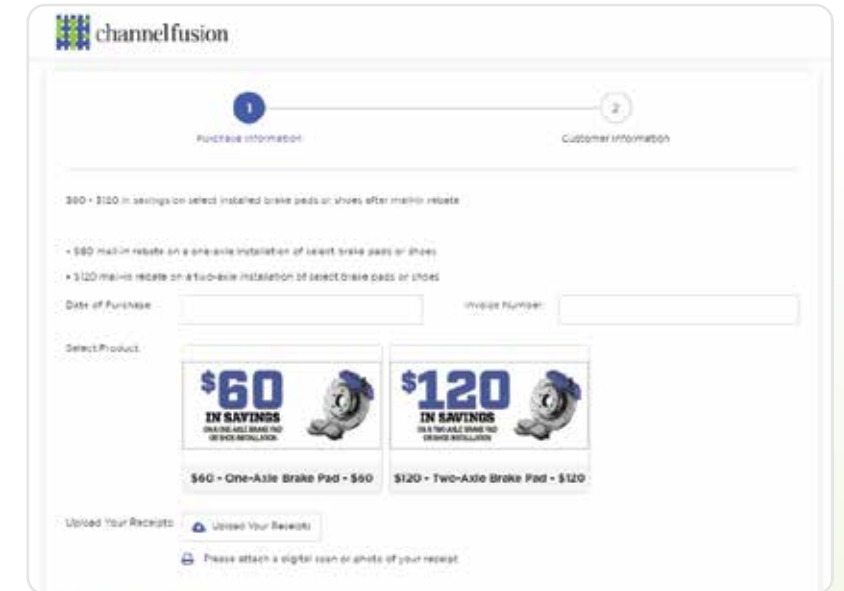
channelfusion

1

Purchase Information

2

Customer Information

$60 - $120 in savings on select installed brake pads or shoes after mail-in rebate

• $60 mail-in rebate on a one-axle installation of select brake pads or shoes

• $120 mail-in rebate on a two-axle installation of select brake pads or shoes

Date of Purchase

Invoice Number

Select Product

$60 IN SAVINGS ONE-AXLE BRAKE PAD OR SHOE INSTALLATION

$60 - One-Axle Brake Pad - $60

$120 IN SAVINGS ON A TWO-AXLE BRAKE PAD OR SHOE INSTALLATION

$120 - Two-Axle Brake Pad - $120

Upload Your Receipts

Upload Your Receipts

Please attach a digital scan or photo of your receipt